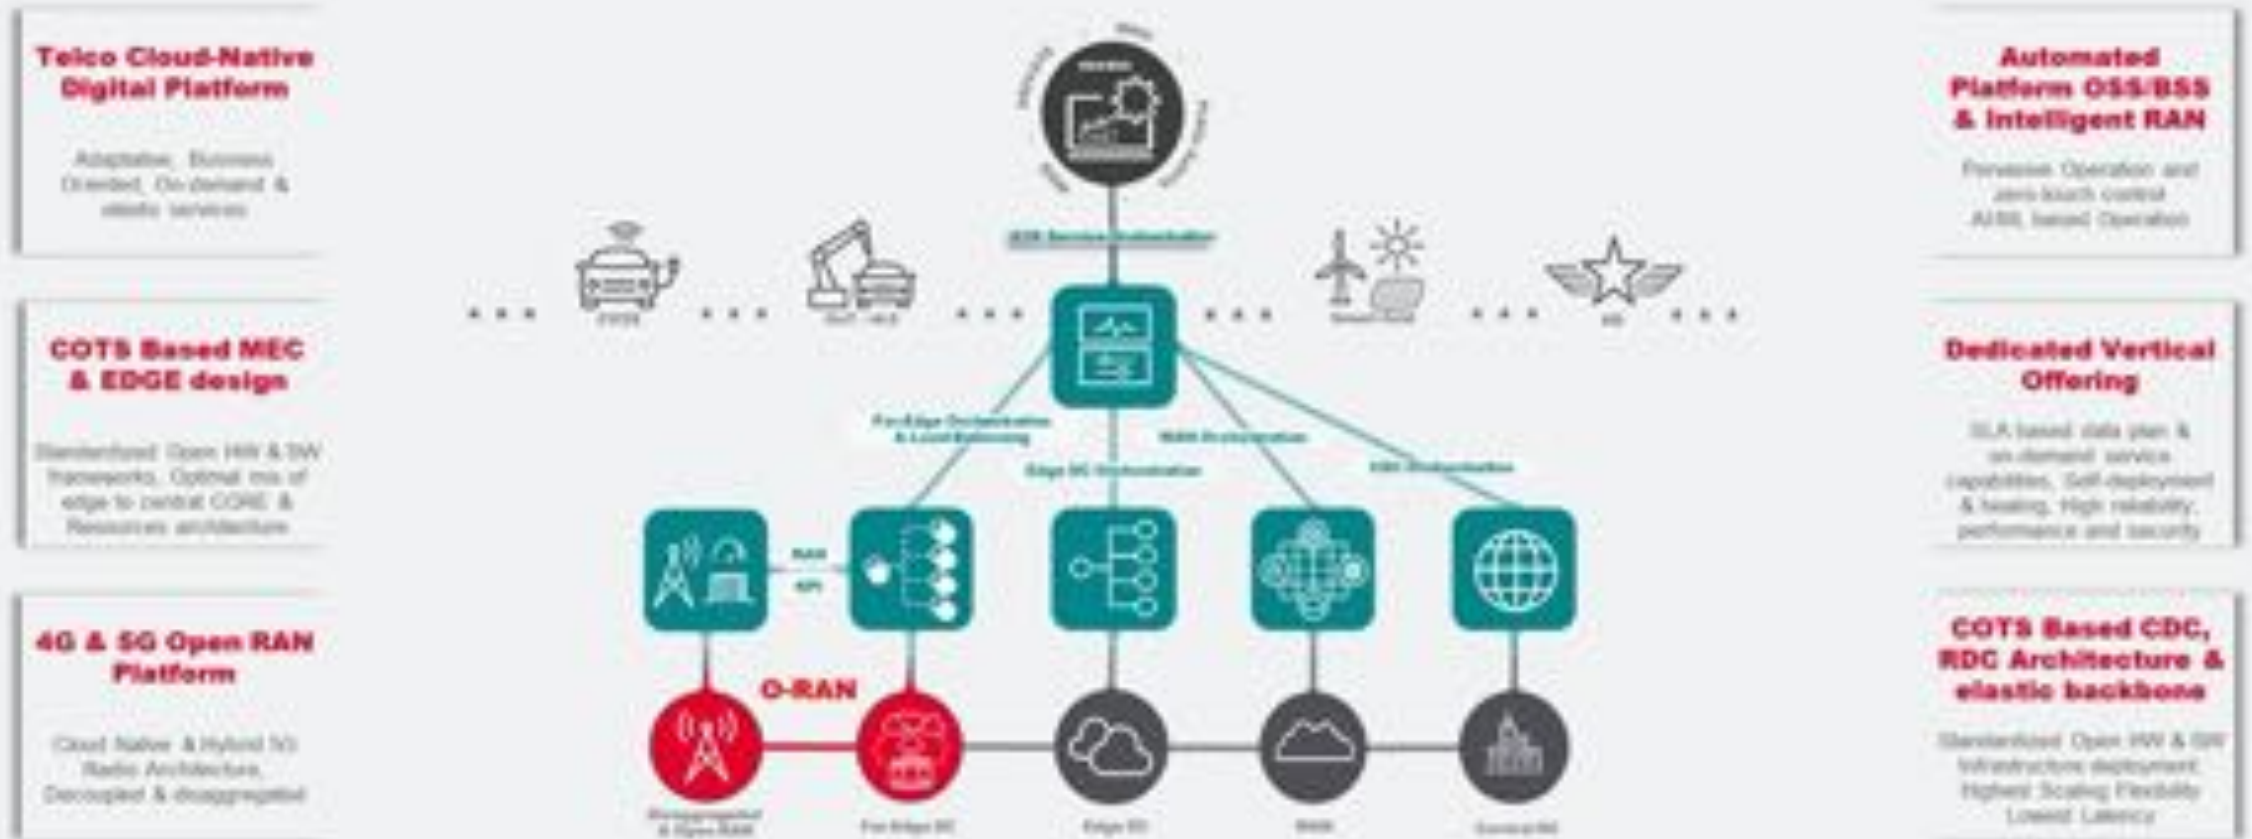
Telco Cloud-Native Digital Platform

Adaptative, Business Oriented, On-demand & elastic services

COTS Based MEC & EDGE design

Standardized Open HW & SW frameworks, Optimal mix of edge to central CORE & Resources architecture

4G & 5G Open RAN Platform

Cloud Native & Hybrid 5G Radio Architecture, Decoupled & disaggregated

E2E Service Orchestration

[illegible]

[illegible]

Smart Grid

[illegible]

Far-Edge Orchestration & Load Balancing

Edge 5G Orchestration

WAN Orchestration

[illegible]

RAN API

O-RAN

Disaggregated & Open RAN

Far Edge 5C

Edge 5G

WAN

Central 5G

Automated Platform OSS/BSS & Intelligent RAN

Pervasive Operation and zero-touch control AI/ML based Operation

Dedicated Vertical Offering

SLA based data plan & on-demand service capabilities, Self-deployment & healing, High reliability, performance and security

COTS Based CDC, RDC Architecture & elastic backbone

Standardized Open HW & SW Infrastructure deployment Highest Scaling Flexibility Lowest Latency